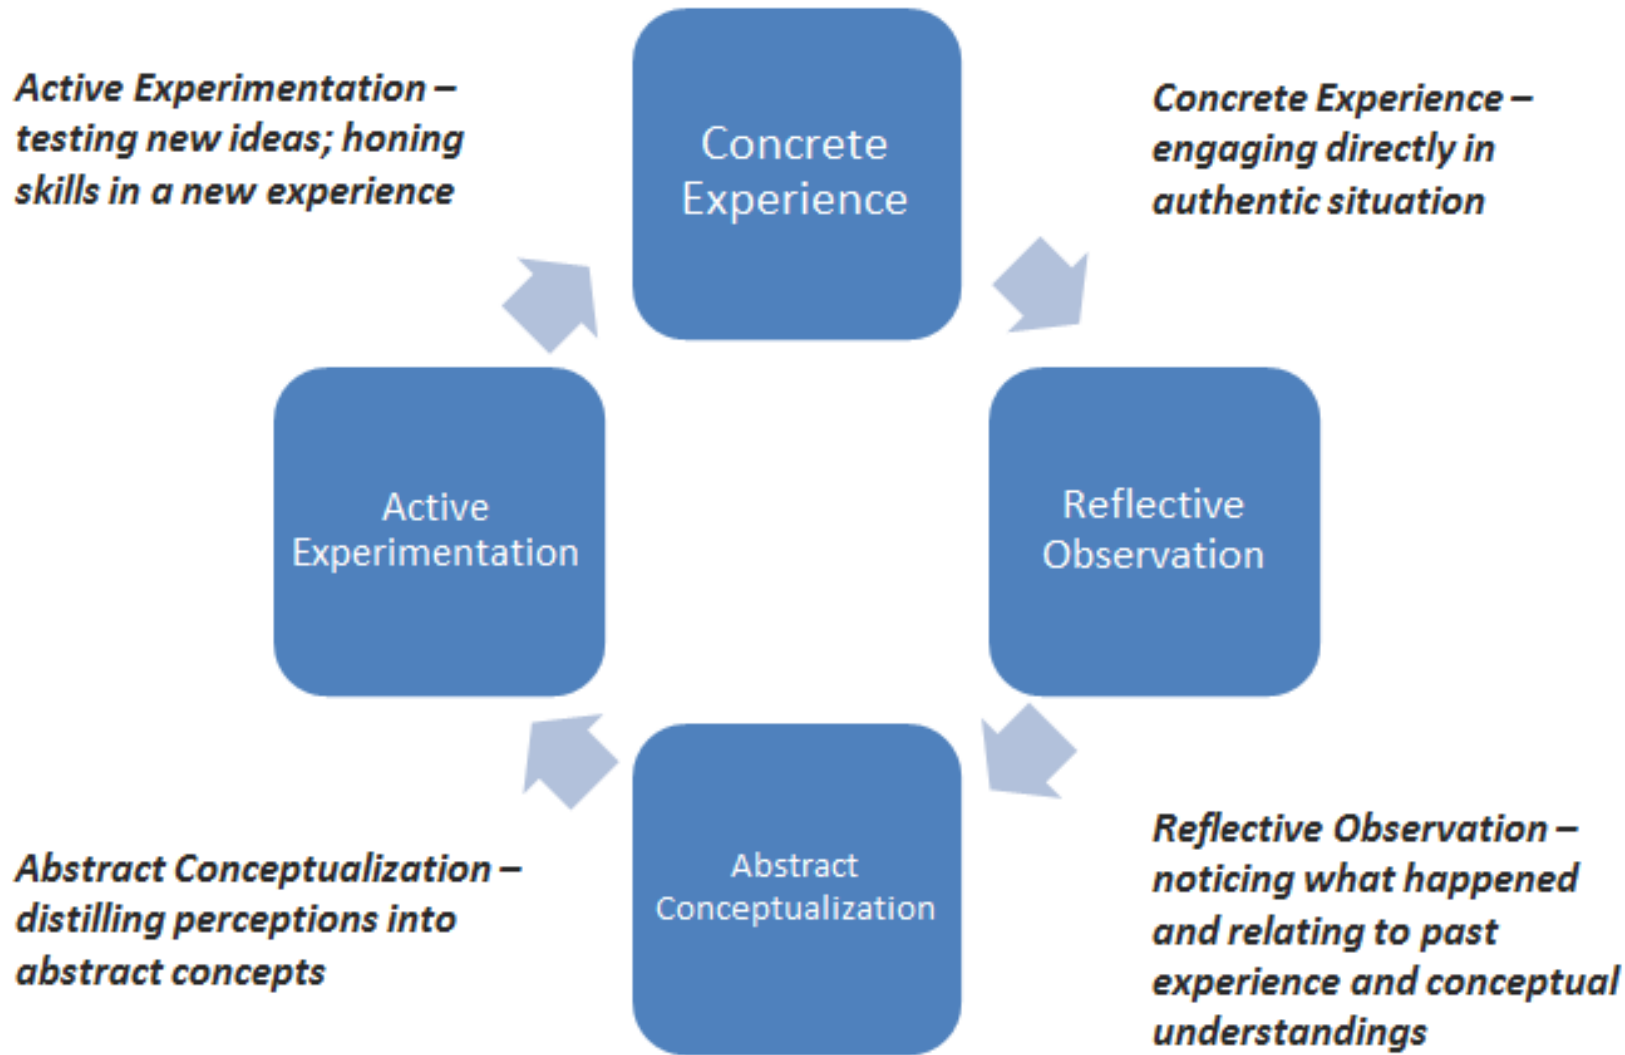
Active Experimentation – testing new ideas; honing skills in a new experience

Concrete Experience

Concrete Experience – engaging directly in authentic situation

Active Experimentation

Reflective Observation

Abstract Conceptualization – distilling perceptions into abstract concepts

Abstract Conceptualization

Reflective Observation – noticing what happened and relating to past experience and conceptual understandings